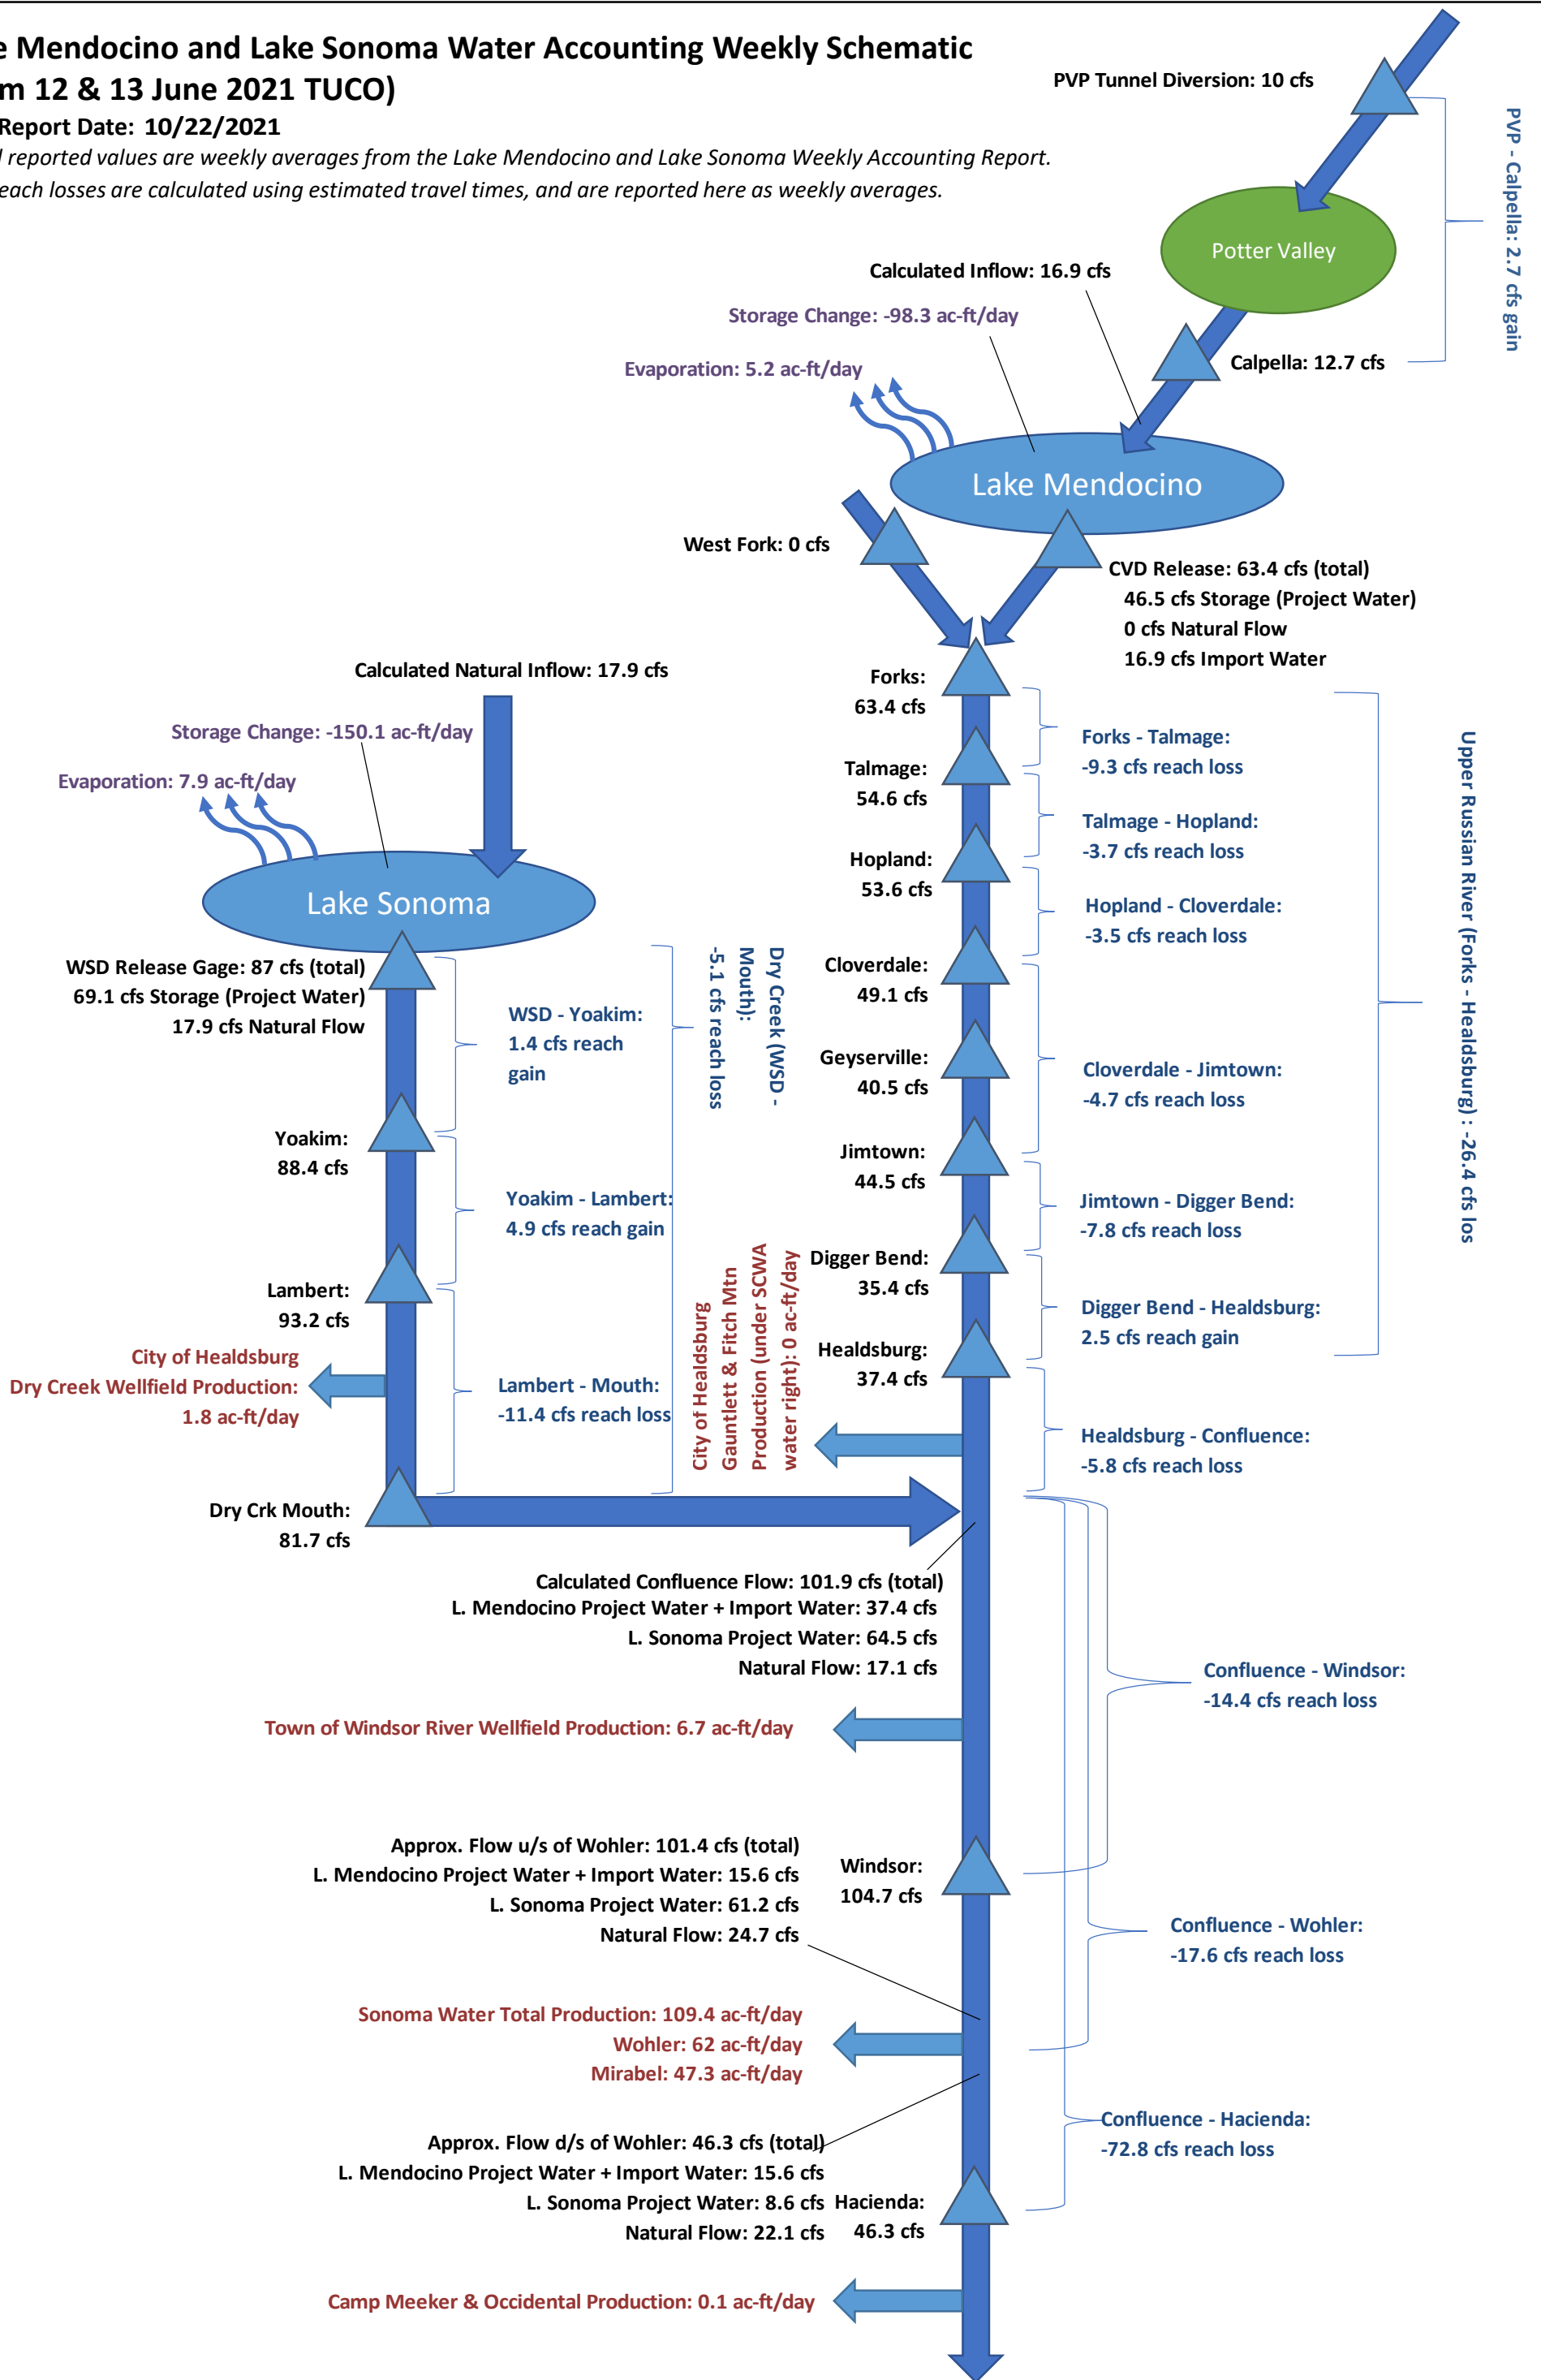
e Mendocino and Lake Sonoma Water Accounting Weekly Schematic
m 12 & 13 June 2021 TUCO)
Report Date: 10/22/2021
l reported values are weekly averages from the Lake Mendocino and Lake Sonoma Weekly Accounting Report.
each losses are calculated using estimated travel times, and are reported here as weekly averages.

PVP Tunnel Diversion: 10 cfs
PVP - Calpella: 2.7 cfs gain
Potter Valley
Calculated Inflow: 16.9 cfs
Storage Change: -98.3 ac-ft/day
Evaporation: 5.2 ac-ft/day
Calpella: 12.7 cfs
Lake Mendocino
West Fork: 0 cfs
CVD Release: 63.4 cfs (total)
46.5 cfs Storage (Project Water)
0 cfs Natural Flow
16.9 cfs Import Water

Calculated Natural Inflow: 17.9 cfs
Storage Change: -150.1 ac-ft/day
Evaporation: 7.9 ac-ft/day
Lake Sonoma
WSD Release Gage: 87 cfs (total)
69.1 cfs Storage (Project Water)
17.9 cfs Natural Flow
WSD - Yoakim: 1.4 cfs reach gain
Dry Creek (WSD - Mouth): -5.1 cfs reach loss
Yoakim: 88.4 cfs
Yoakim - Lambert: 4.9 cfs reach gain
Lambert: 93.2 cfs
City of Healdsburg Dry Creek Wellfield Production: 1.8 ac-ft/day
Lambert - Mouth: -11.4 cfs reach loss
Dry Crk Mouth: 81.7 cfs
City of Healdsburg Gauntlett & Fitch Mtn Production (under SCWA water right): 0 ac-ft/day

Forks: 63.4 cfs
Forks - Talmage: -9.3 cfs reach loss
Talmage: 54.6 cfs
Talmage - Hopland: -3.7 cfs reach loss
Hopland: 53.6 cfs
Hopland - Cloverdale: -3.5 cfs reach loss
Cloverdale: 49.1 cfs
Geyserville: 40.5 cfs
Cloverdale - Jimtown: -4.7 cfs reach loss
Jimtown: 44.5 cfs
Jimtown - Digger Bend: -7.8 cfs reach loss
Digger Bend: 35.4 cfs
Digger Bend - Healdsburg: 2.5 cfs reach gain
Healdsburg: 37.4 cfs
Healdsburg - Confluence: -5.8 cfs reach loss
Upper Russian River (Forks - Healdsburg) : -26.4 cfs los

Calculated Confluence Flow: 101.9 cfs (total)
L. Mendocino Project Water + Import Water: 37.4 cfs
L. Sonoma Project Water: 64.5 cfs
Natural Flow: 17.1 cfs
Confluence - Windsor: -14.4 cfs reach loss
Town of Windsor River Wellfield Production: 6.7 ac-ft/day
Approx. Flow u/s of Wohler: 101.4 cfs (total)
L. Mendocino Project Water + Import Water: 15.6 cfs
L. Sonoma Project Water: 61.2 cfs
Natural Flow: 24.7 cfs
Windsor: 104.7 cfs
Confluence - Wohler: -17.6 cfs reach loss
Sonoma Water Total Production: 109.4 ac-ft/day
Wohler: 62 ac-ft/day
Mirabel: 47.3 ac-ft/day
Confluence - Hacienda: -72.8 cfs reach loss
Approx. Flow d/s of Wohler: 46.3 cfs (total)
L. Mendocino Project Water + Import Water: 15.6 cfs
L. Sonoma Project Water: 8.6 cfs
Natural Flow: 22.1 cfs
Hacienda: 46.3 cfs
Camp Meeker & Occidental Production: 0.1 ac-ft/day